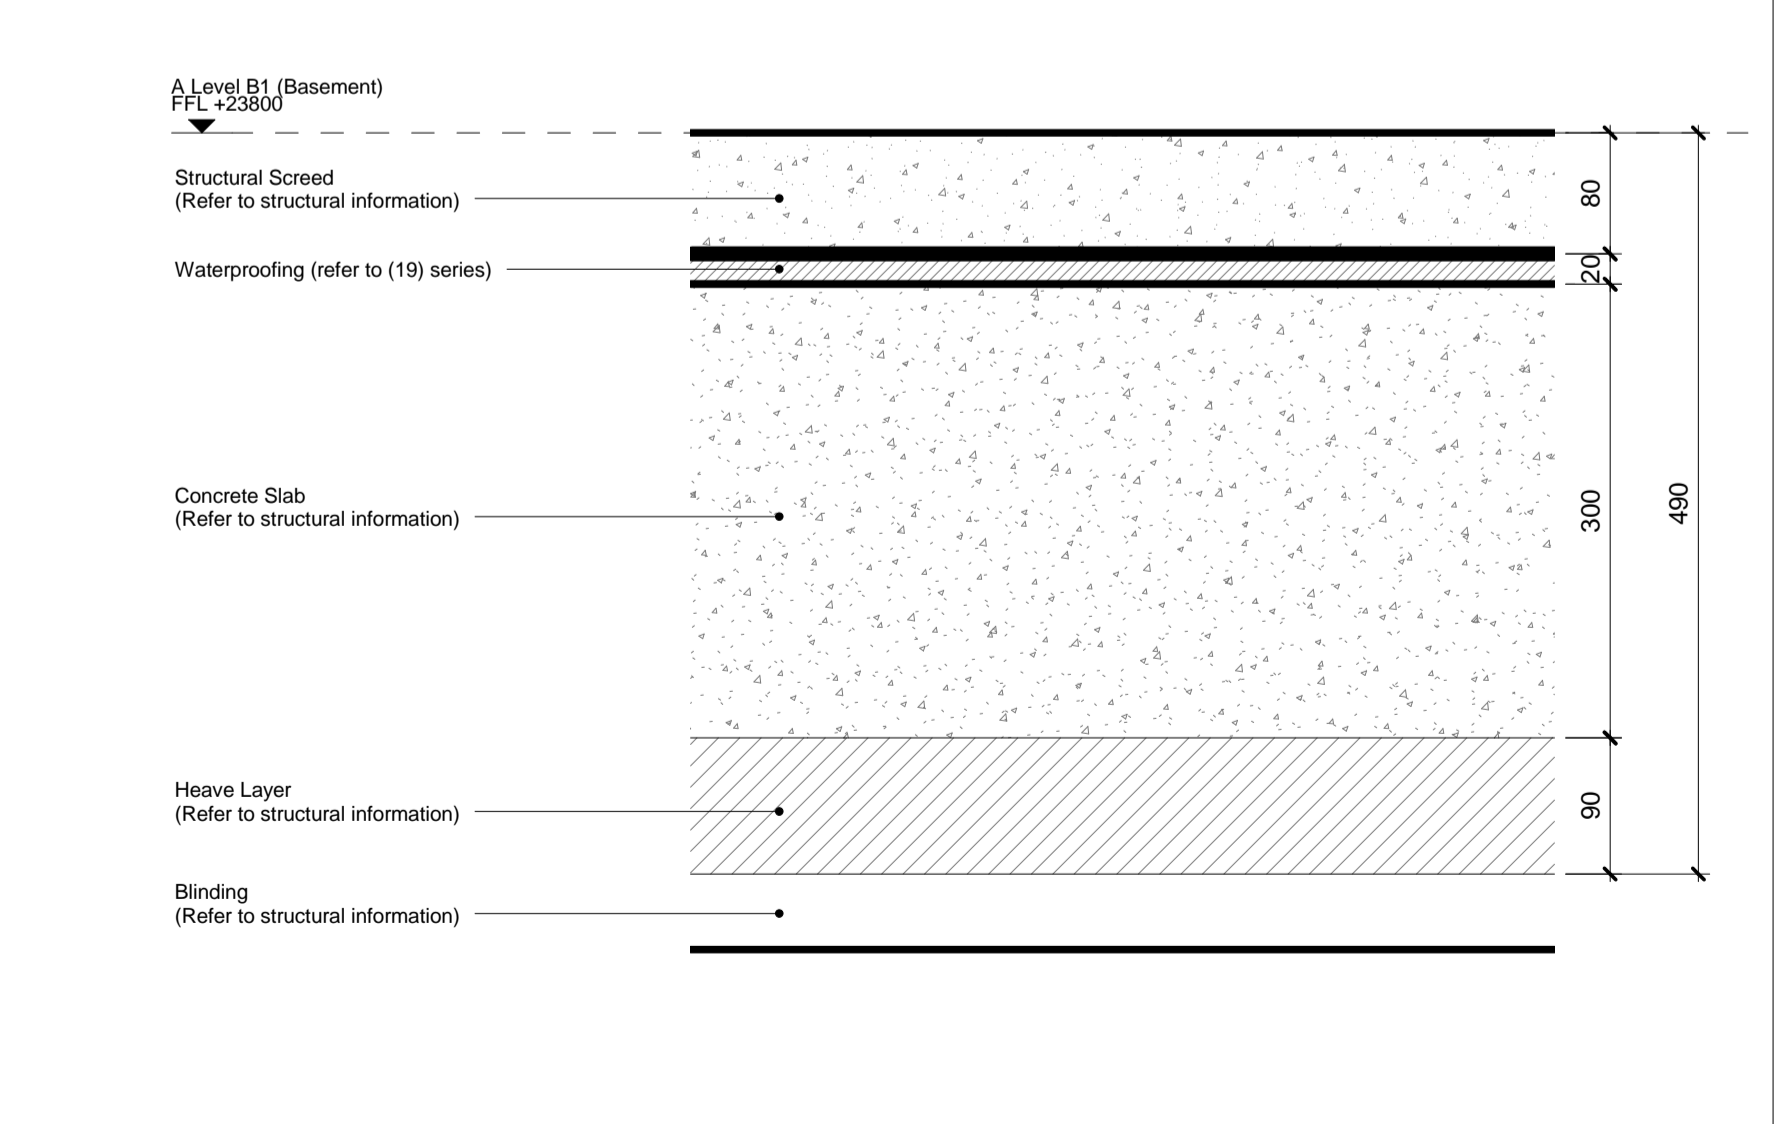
A Level B1 (Basement)
FFL +23800

Structural Screed
(Refer to structural information)

Waterproofing (refer to (19) series)

Concrete Slab
(Refer to structural information)

Heave Layer
(Refer to structural information)

Blinding
(Refer to structural information)

80
20
300
90
490